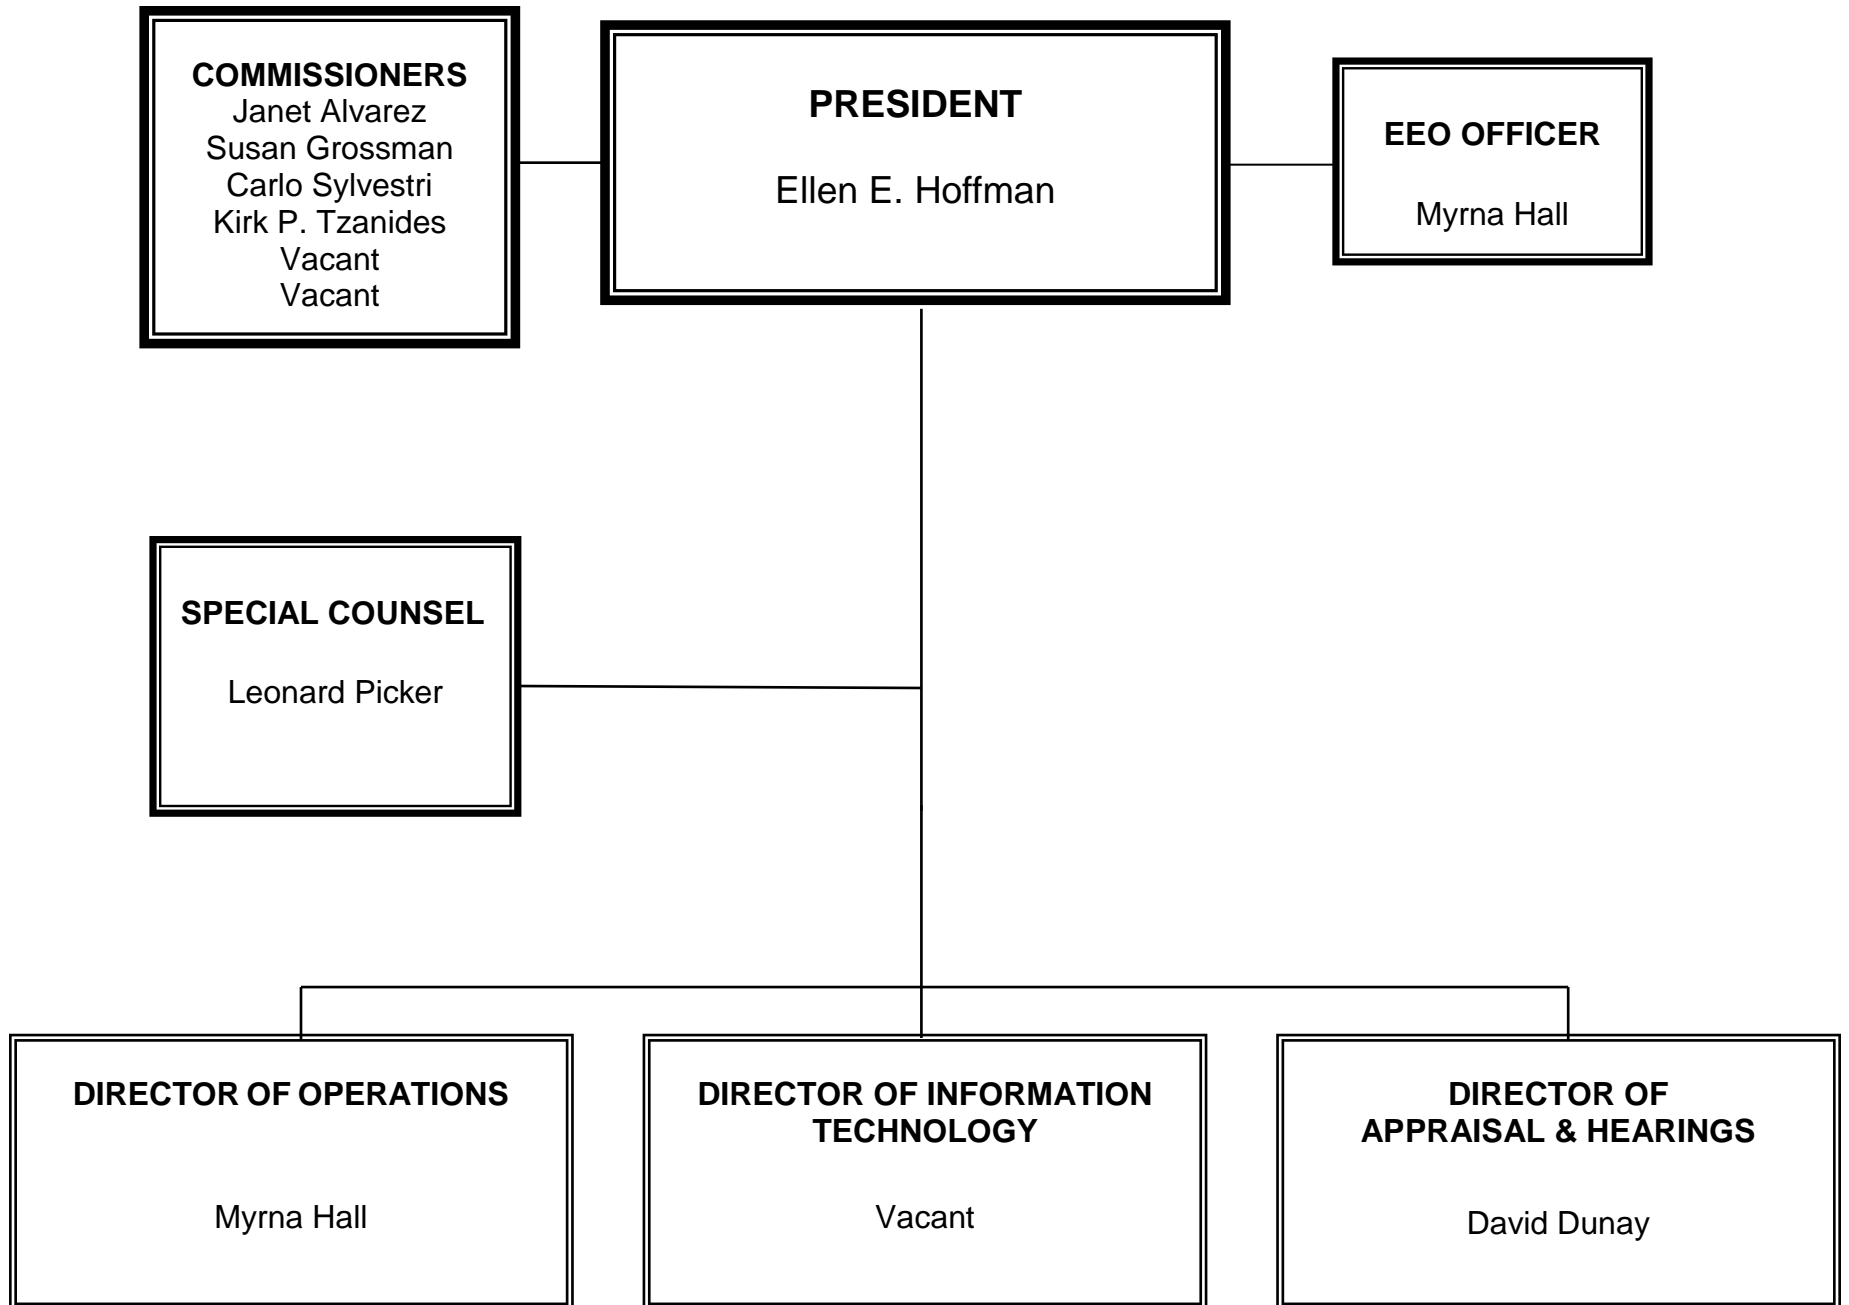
COMMISSIONERS
Janet Alvarez
Susan Grossman
Carlo Sylvestri
Kirk P. Tzanides
Vacant
Vacant

PRESIDENT

Ellen E. Hoffman

EEO OFFICER

Myrna Hall

SPECIAL COUNSEL

Leonard Picker

DIRECTOR OF OPERATIONS

Myrna Hall

DIRECTOR OF INFORMATION TECHNOLOGY

Vacant

DIRECTOR OF APPRAISAL & HEARINGS

David Dunay